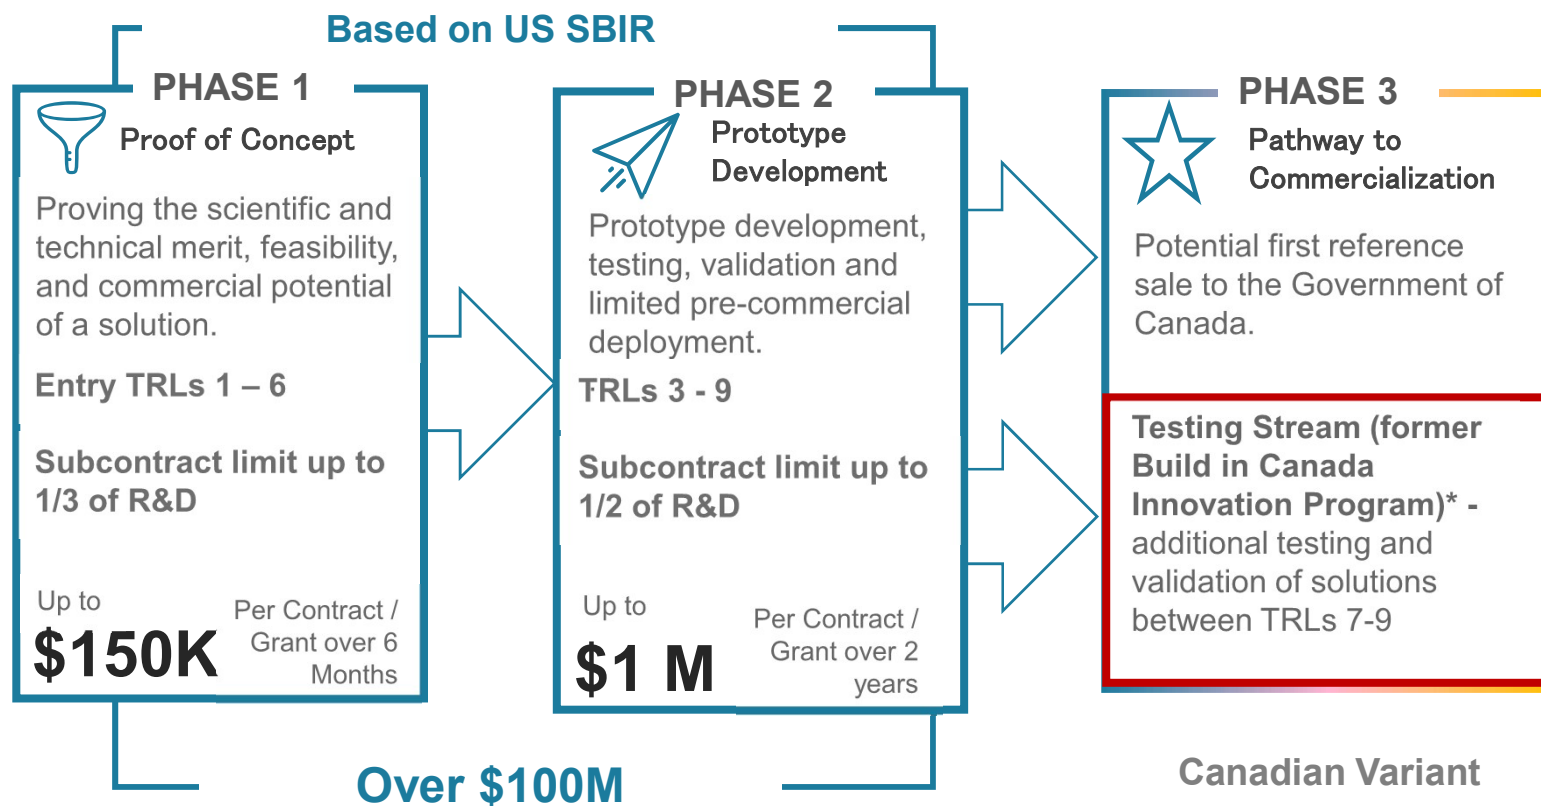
Based on US SBIR

PHASE 1

Proof of Concept

Proving the scientific and technical merit, feasibility, and commercial potential of a solution.

Entry TRLs 1 – 6

Subcontract limit up to 1/3 of R&D

Up to

$150K

Per Contract / Grant over 6 Months

PHASE 2

Prototype Development

Prototype development, testing, validation and limited pre-commercial deployment.

TRLs 3 - 9

Subcontract limit up to 1/2 of R&D

Up to

$1 M

Per Contract / Grant over 2 years

PHASE 3

Pathway to Commercialization

Potential first reference sale to the Government of Canada.

Testing Stream (former Build in Canada Innovation Program)* - additional testing and validation of solutions between TRLs 7-9

Over $100M

Canadian Variant